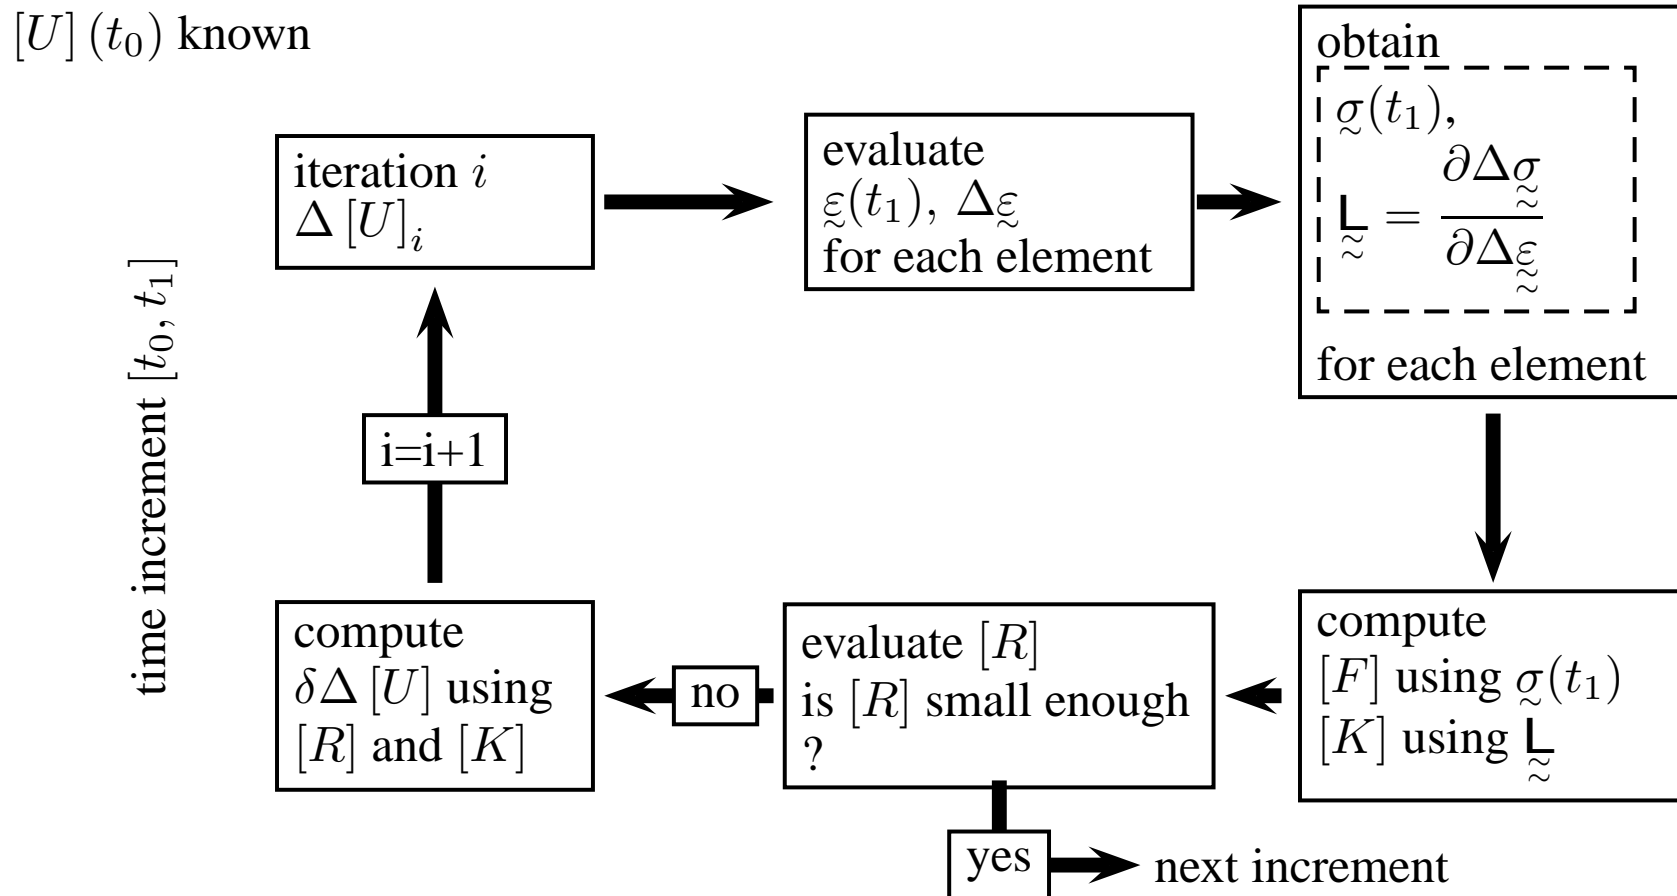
$[U]\,(t_0)$ known

time increment $[t_0, t_1]$

iteration $i$
$\Delta\,[U]_i$

evaluate
$\underset{\sim}{\varepsilon}(t_1),\ \Delta\underset{\sim}{\varepsilon}$
for each element

obtain
$\underset{\sim}{\sigma}(t_1)$,
$\underset{\approx}{\mathsf{L}} = \frac{\partial \Delta \underset{\sim}{\sigma}}{\partial \Delta \underset{\sim}{\varepsilon}}$
for each element

compute
$[F]$ using $\underset{\sim}{\sigma}(t_1)$
$[K]$ using $\underset{\approx}{\mathsf{L}}$

evaluate $[R]$
is $[R]$ small enough
?

no

compute
$\delta\Delta\,[U]$ using
$[R]$ and $[K]$

i=i+1

yes

next increment